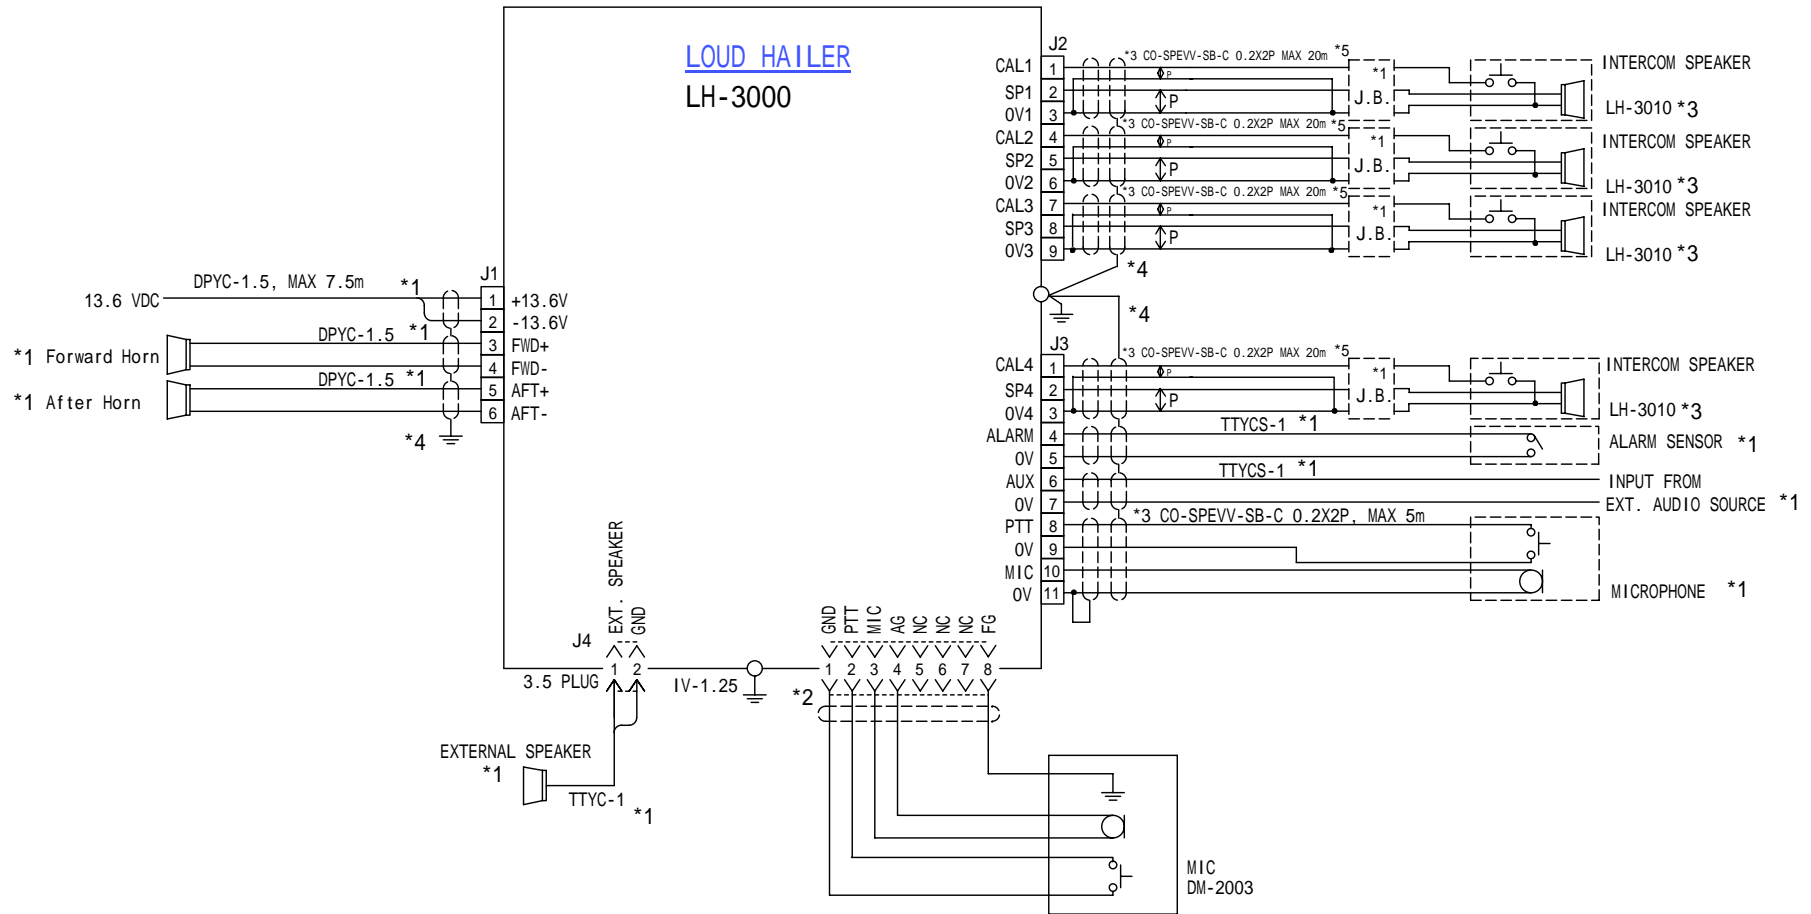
LOUD HAILER
LH-3000

J2
CAL1 1
SP1 2
0V1 3
*3 CO-SPEVV-SB-C 0.2X2P MAX 20m *5
P
P
*1
J.B.
INTERCOM SPEAKER
LH-3010 *3
CAL2 4
SP2 5
0V2 6
*3 CO-SPEVV-SB-C 0.2X2P MAX 20m *5
P
P
*1
J.B.
INTERCOM SPEAKER
LH-3010 *3
CAL3 7
SP3 8
0V3 9
*3 CO-SPEVV-SB-C 0.2X2P MAX 20m *5
P
P
*1
J.B.
INTERCOM SPEAKER
LH-3010 *3
*4
*4

J1
13.6 VDC
DPYC-1.5, MAX 7.5m
*1
1 +13.6V
2 -13.6V
*1 Forward Horn
DPYC-1.5 *1
3 FWD+
4 FWD-
*1 After Horn
DPYC-1.5 *1
5 AFT+
6 AFT-
*4

J3
CAL4 1
SP4 2
0V4 3
*3 CO-SPEVV-SB-C 0.2X2P MAX 20m *5
P
P
*1
J.B.
INTERCOM SPEAKER
LH-3010 *3
ALARM 4
0V 5
TTYCS-1 *1
ALARM SENSOR *1
AUX 6
0V 7
TTYCS-1 *1
INPUT FROM
EXT. AUDIO SOURCE *1
PTT 8
0V 9
MIC 10
0V 11
*3 CO-SPEVV-SB-C 0.2X2P, MAX 5m
MICROPHONE *1

J4
EXT. SPEAKER
GND
1 2
3.5 PLUG
IV-1.25
EXTERNAL SPEAKER
*1
TTYC-1
*1

GND PTT MIC AG NC NC NC FG
1 2 3 4 5 6 7 8
*2
MIC
DM-2003